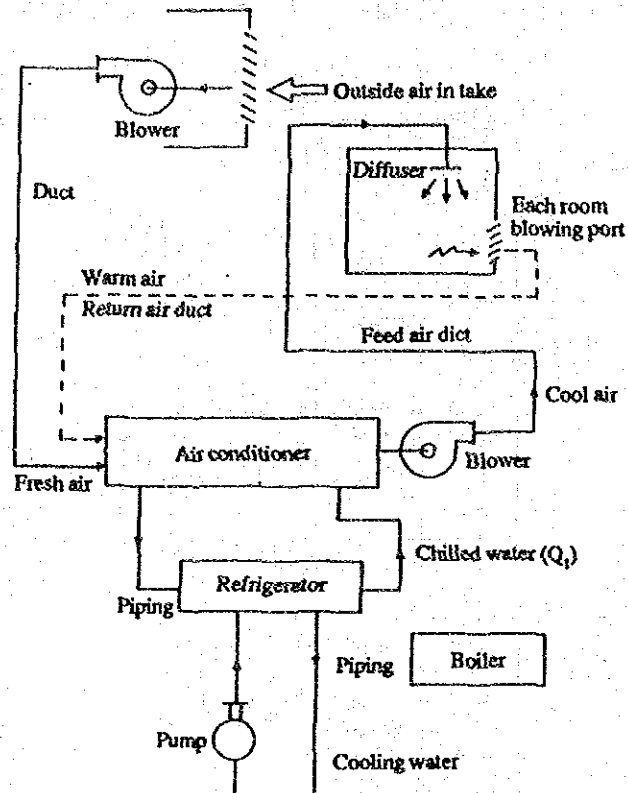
Outside air in take

Blower

Diffuser

Each room blowing port

Duct

Warm air

Return air duct

Feed air dict

Cool air

Air conditioner

Blower

Fresh air

Chilled water ($Q_1$)

Refrigerator

Piping

Piping

Boiler

Pump

Cooling water